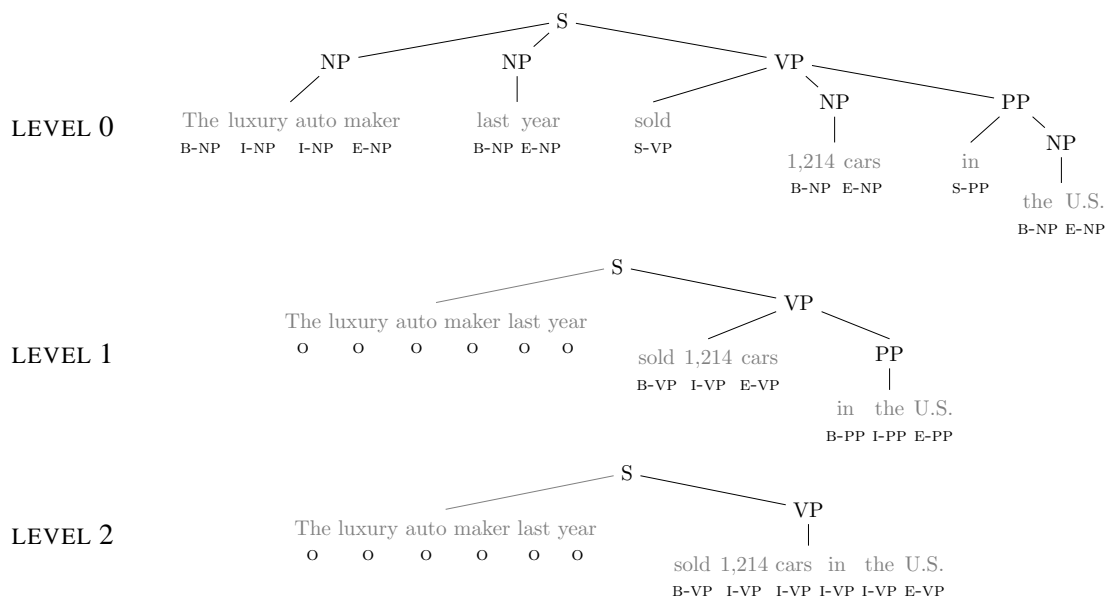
S

NP NP VP

LEVEL 0

The luxury auto maker
B-NP I-NP I-NP E-NP

last year
B-NP E-NP

sold
S-VP

NP PP

1,214 cars
B-NP E-NP

in
S-PP

NP

the U.S.
B-NP E-NP

S

VP

LEVEL 1

The luxury auto maker last year
O O O O O O

sold 1,214 cars
B-VP I-VP E-VP

PP

in the U.S.
B-PP I-PP E-PP

S

VP

LEVEL 2

The luxury auto maker last year
O O O O O O

sold 1,214 cars in the U.S.
B-VP I-VP I-VP I-VP I-VP E-VP